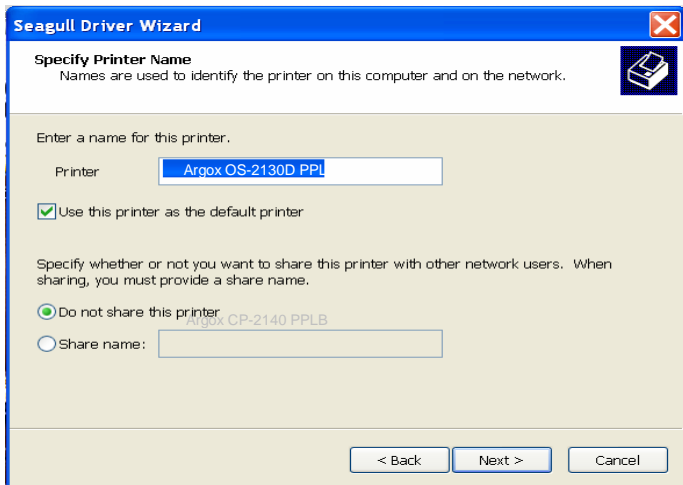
Seagull Driver Wizard

Specify Printer Name
Names are used to identify the printer on this computer and on the network.

Enter a name for this printer.

Printer Argox OS-2130D PPL

Use this printer as the default printer

Specify whether or not you want to share this printer with other network users. When sharing, you must provide a share name.

Do not share this printer

Argox CP-2140 PPLB

Share name:

< Back Next > Cancel